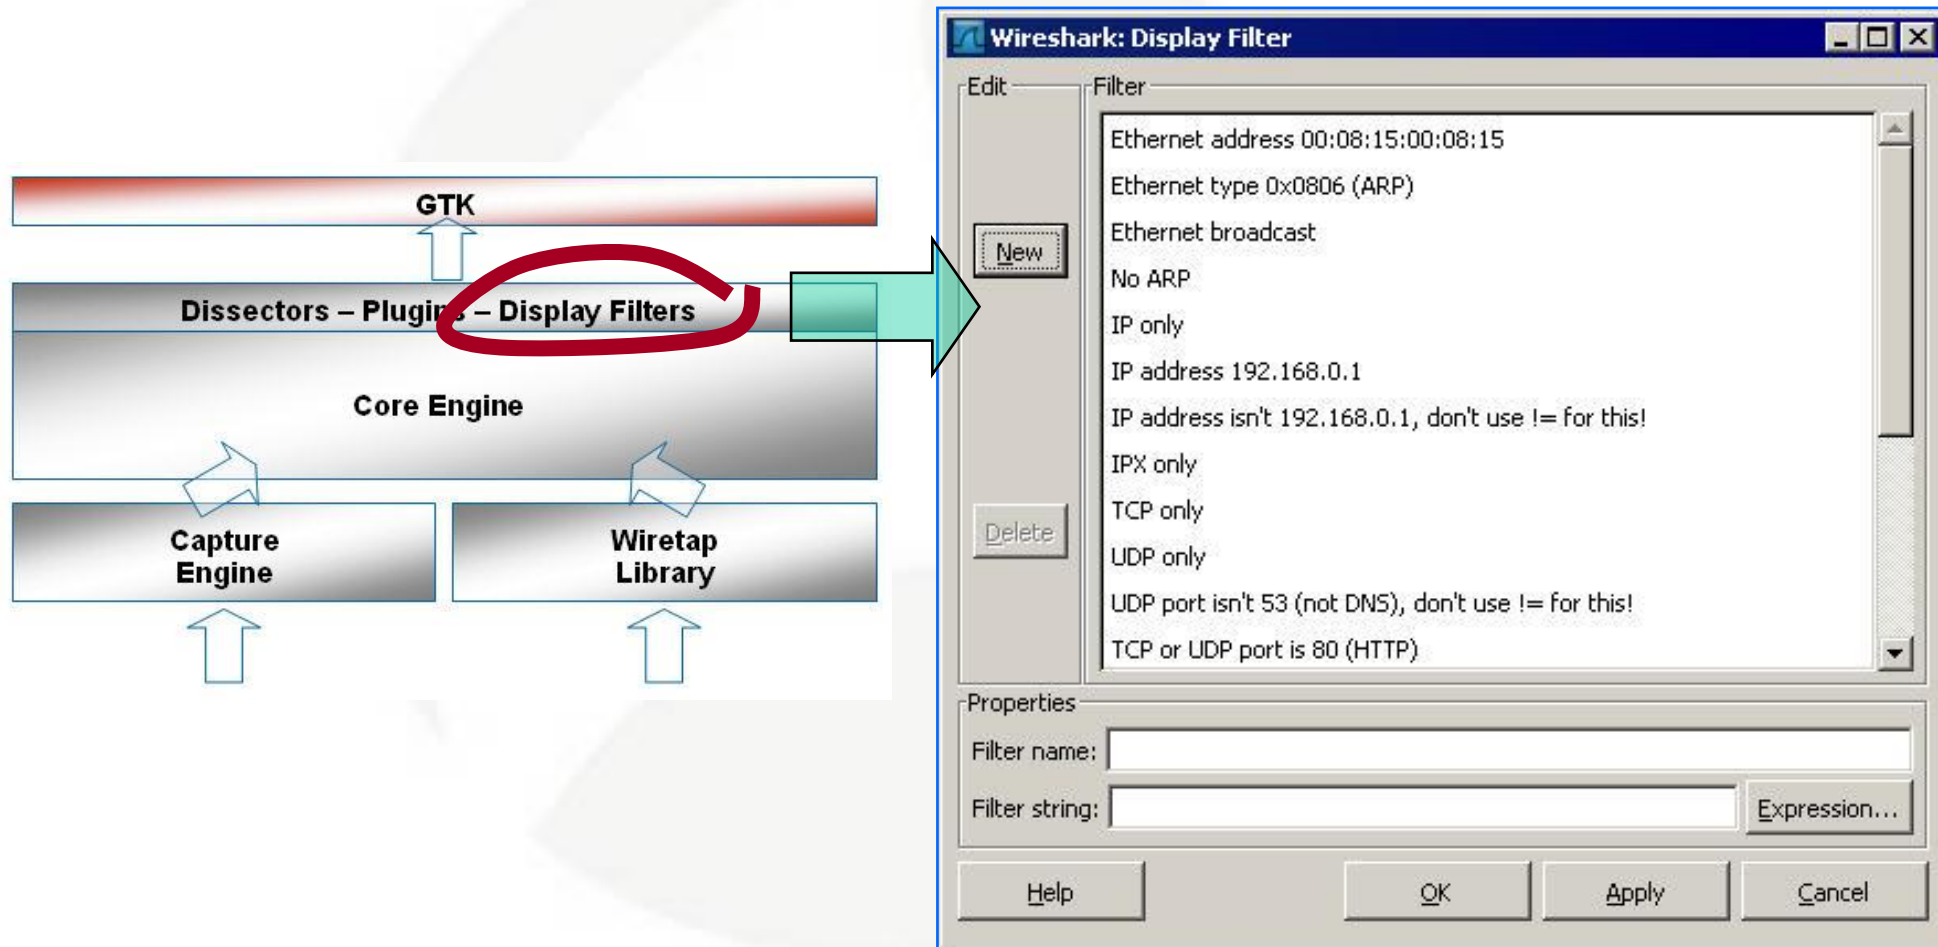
GTK

Dissectors – Plugins – Display Filters

Core Engine

Capture Engine

Wiretap Library

Wireshark: Display Filter

Edit

New

Delete

Filter

Ethernet address 00:08:15:00:08:15
Ethernet type 0x0806 (ARP)
Ethernet broadcast
No ARP
IP only
IP address 192.168.0.1
IP address isn't 192.168.0.1, don't use != for this!
IPX only
TCP only
UDP only
UDP port isn't 53 (not DNS), don't use != for this!
TCP or UDP port is 80 (HTTP)

Properties

Filter name:

Filter string:

Expression...

Help

OK

Apply

Cancel